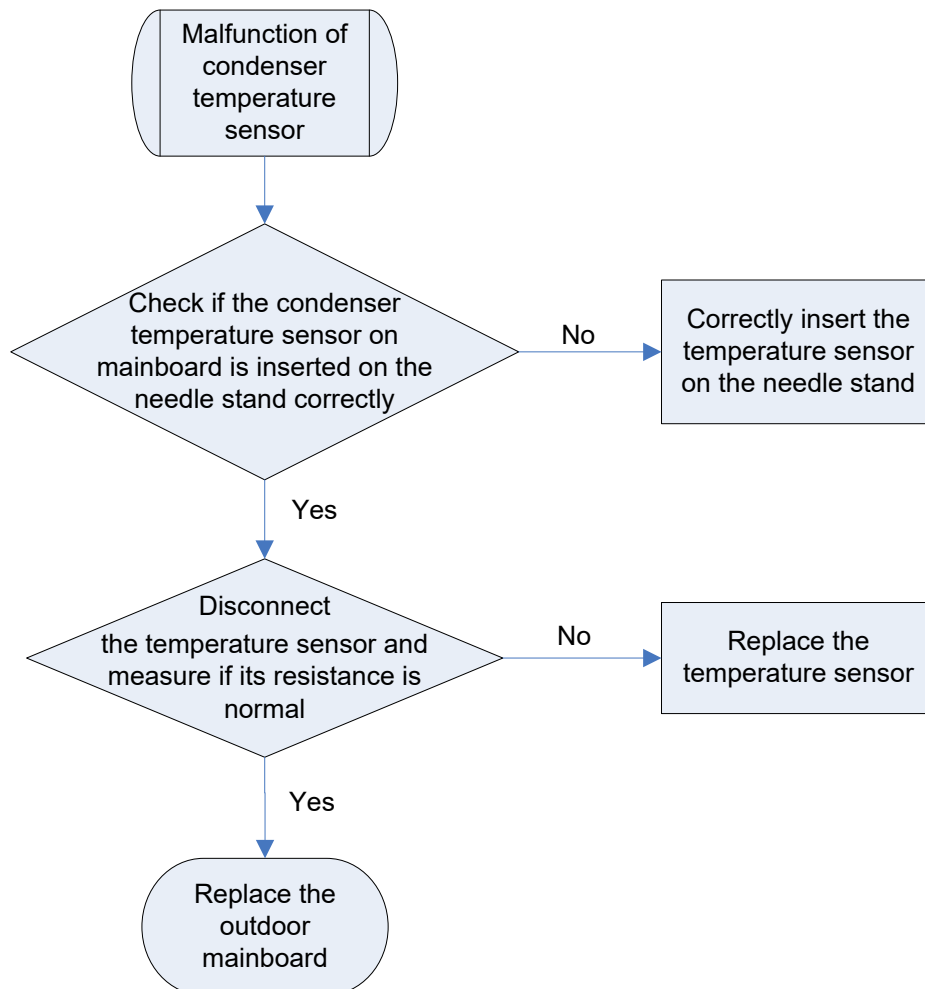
Malfunction of condenser temperature sensor

Check if the condenser temperature sensor on mainboard is inserted on the needle stand correctly

No

Correctly insert the temperature sensor on the needle stand

Yes

Disconnect the temperature sensor and measure if its resistance is normal

No

Replace the temperature sensor

Yes

Replace the outdoor mainboard